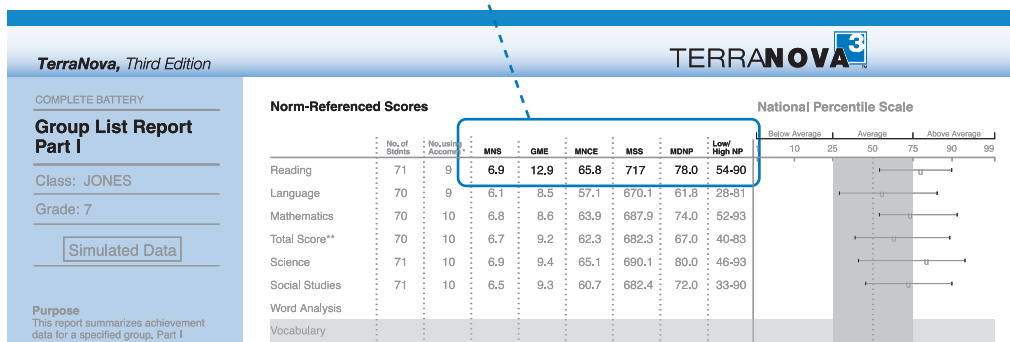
TerraNova, Third Edition

TERRANOVA 3

COMPLETE BATTERY

Group List Report Part I

Class: JONES

Grade: 7

Simulated Data

Purpose
This report summarizes achievement data for a specified group. Part I

Norm-Referenced Scores

National Percentile Scale

| | No. of Stdnts | No. using Accom.* | MNS | GME | MNCE | MSS | MDNP | Low/ High NP |
|---|---|---|---|---|---|---|---|---|
| Reading | 71 | 9 | 6.9 | 12.9 | 65.8 | 717 | 78.0 | 54-90 |
| Language | 70 | 9 | 6.1 | 8.5 | 57.1 | 670.1 | 61.8 | 28-81 |
| Mathematics | 70 | 10 | 6.8 | 8.6 | 63.9 | 687.9 | 74.0 | 52-93 |
| Total Score** | 70 | 10 | 6.7 | 9.2 | 62.3 | 682.3 | 67.0 | 40-83 |
| Science | 71 | 10 | 6.9 | 9.4 | 65.1 | 690.1 | 80.0 | 46-93 |
| Social Studies | 71 | 10 | 6.5 | 9.3 | 60.7 | 682.4 | 72.0 | 33-90 |
| Word Analysis | | | | | | | | |
| Vocabulary | | | | | | | | |

Below Average | Average | Above Average
1 10 25 50 75 90 99